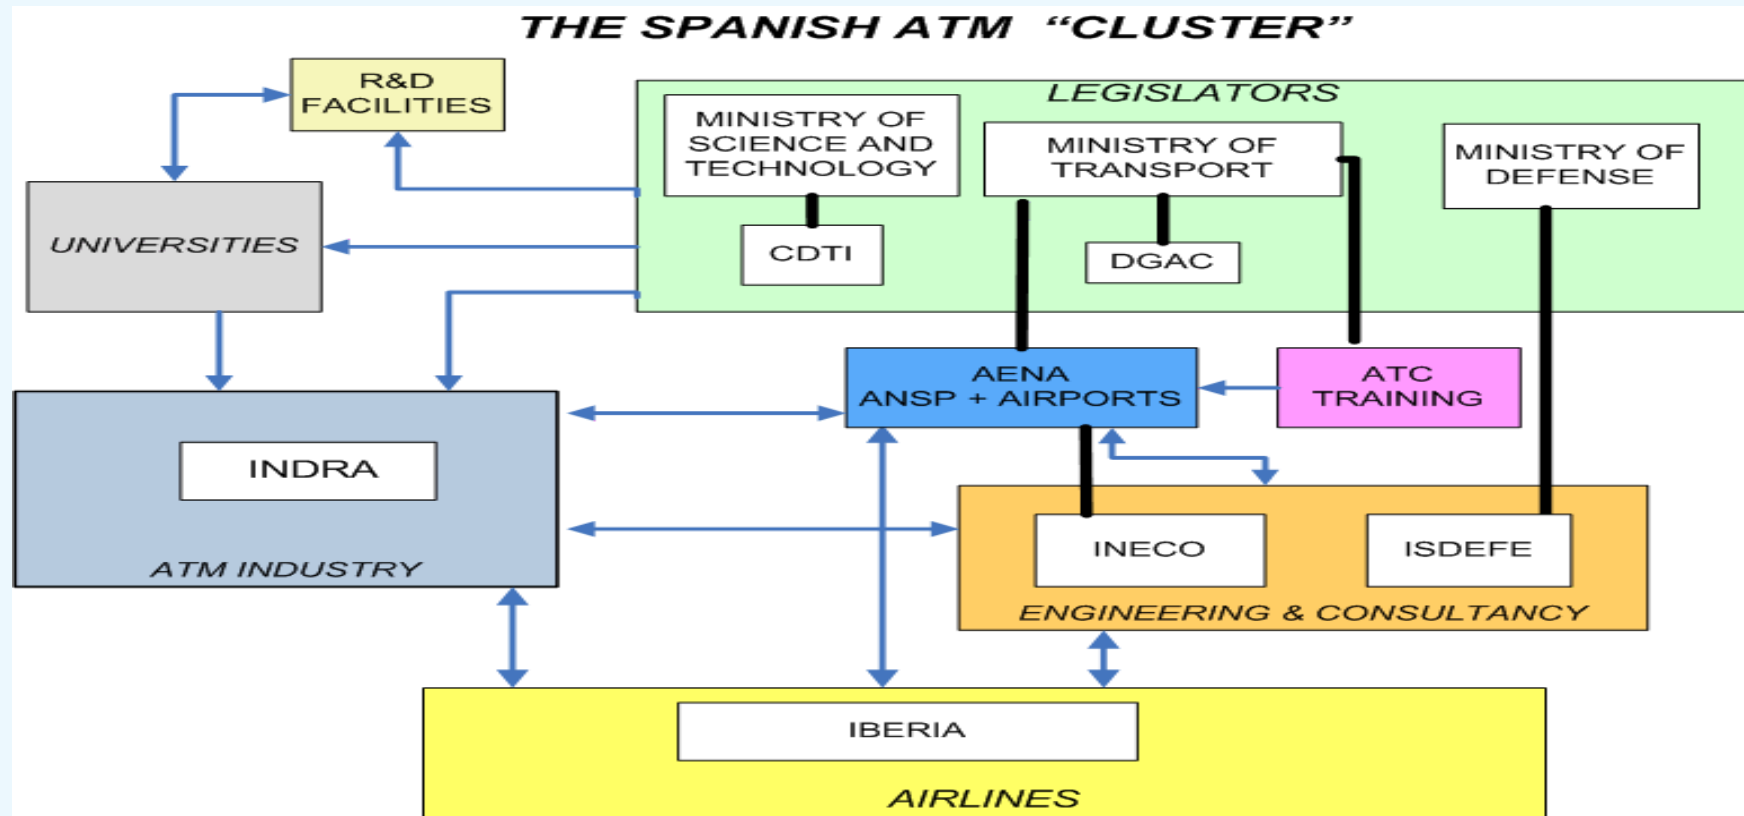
THE SPANISH ATM "CLUSTER"

R&D FACILITIES

LEGISLATORS

MINISTRY OF SCIENCE AND TECHNOLOGY

MINISTRY OF TRANSPORT

MINISTRY OF DEFENSE

CDTI

DGAC

UNIVERSITIES

AENA ANSP + AIRPORTS

ATC TRAINING

INDRA

ATM INDUSTRY

INECO

ISDEFE

ENGINEERING & CONSULTANCY

IBERIA

AIRLINES